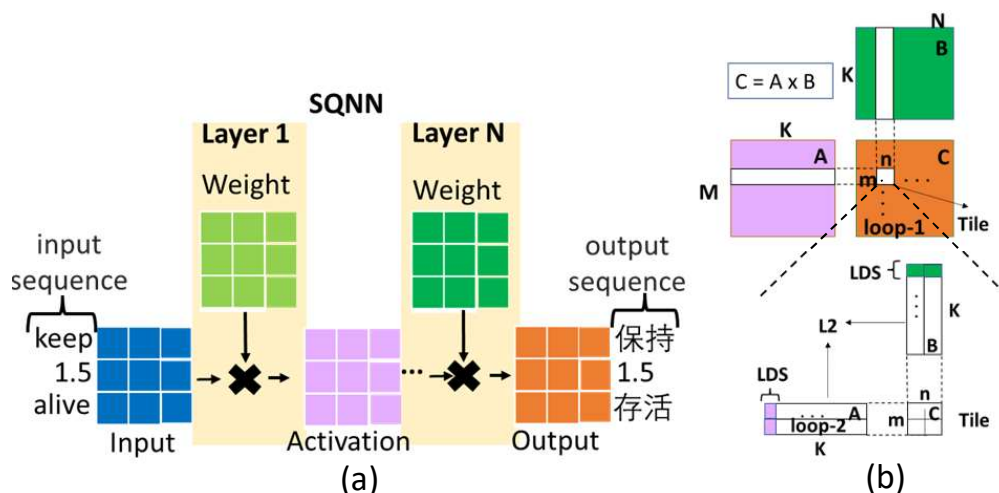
SQNN

Layer 1

Weight

Layer N

Weight

input sequence

keep 1.5 alive

Input

Activation

Output

output sequence

保持 1.5 存活

(a)

C = A x B

N

B

K

K

A

n

C

M

m

loop-1

Tile

LDS

K

L2

B

LDS

n

A

m

C

Tile

loop-2

K

(b)